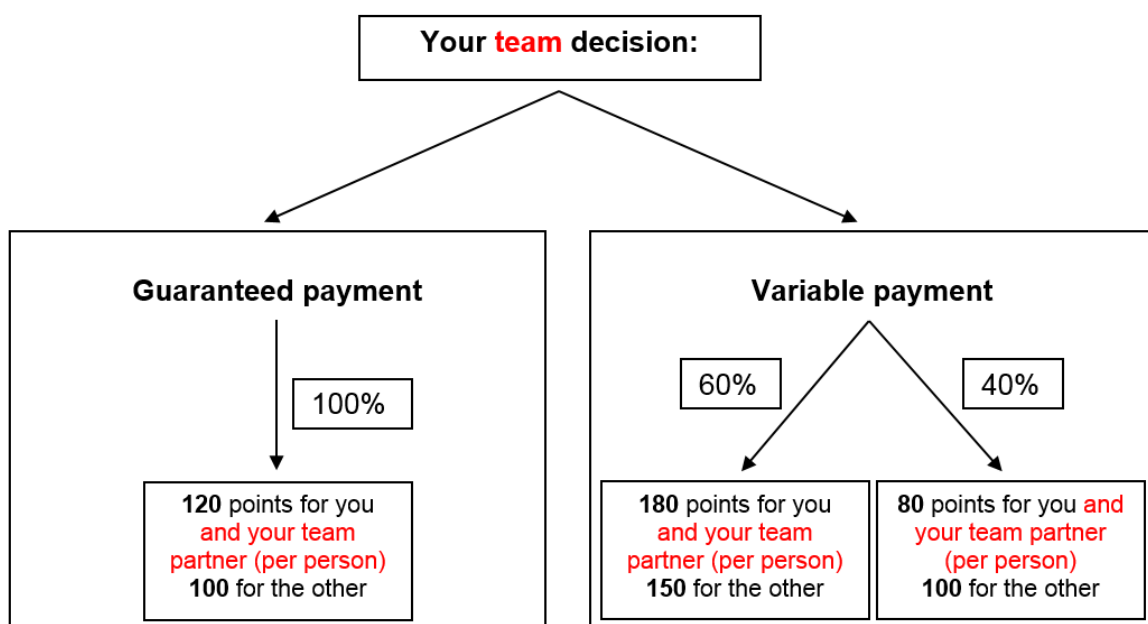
Your team decision:

Guaranteed payment

100%

120 points for you and your team partner (per person) 100 for the other

Variable payment

60%

40%

180 points for you and your team partner (per person) 150 for the other

80 points for you and your team partner (per person) 100 for the other